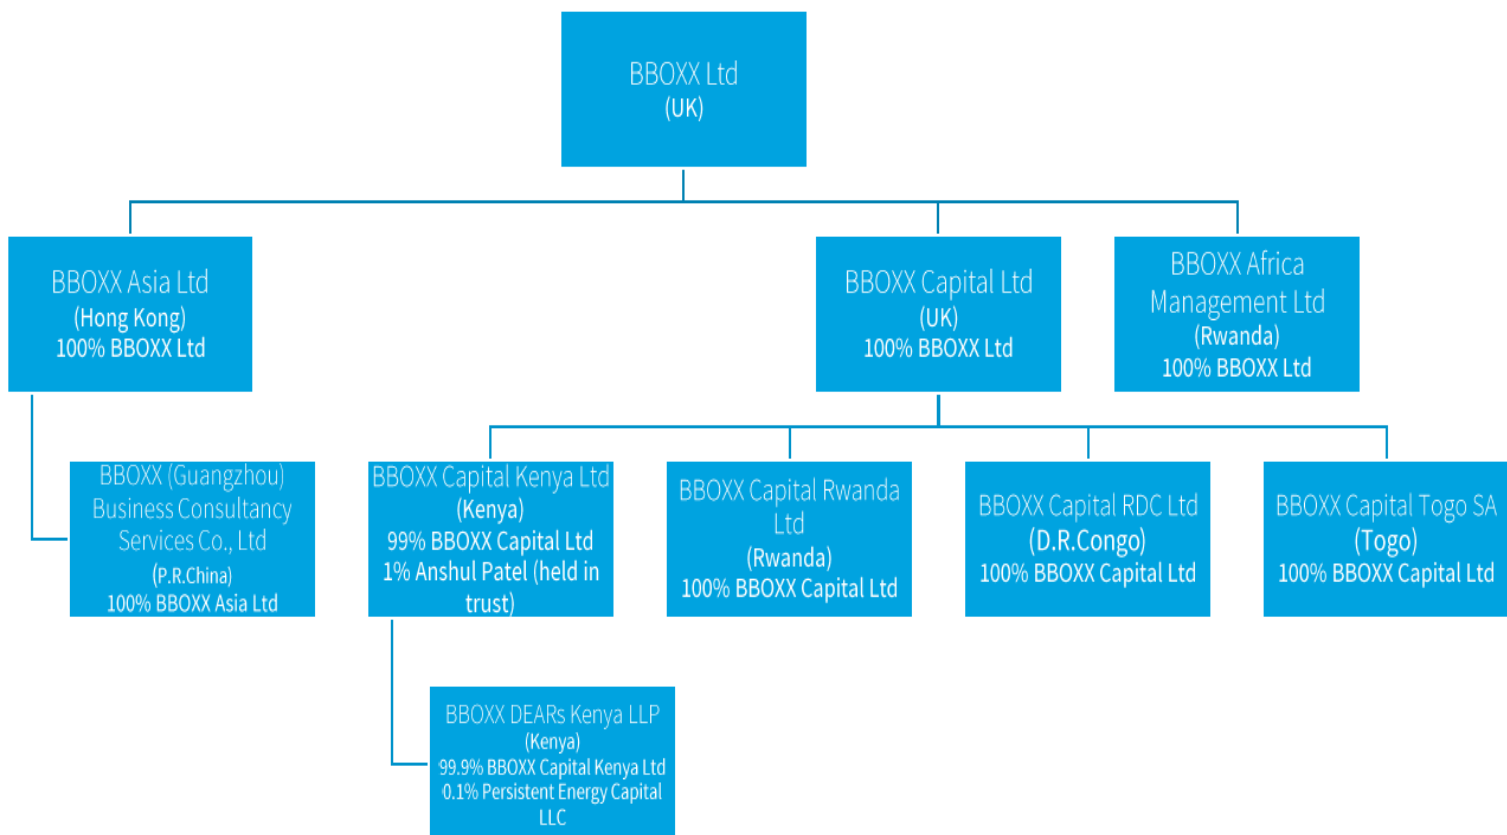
BBOXX Ltd
(UK)

BBOXX Asia Ltd
(Hong Kong)
100% BBOXX Ltd

BBOXX Capital Ltd
(UK)
100% BBOXX Ltd

BBOXX Africa Management Ltd
(Rwanda)
100% BBOXX Ltd

BBOXX (Guangzhou) Business Consultancy Services Co., Ltd
(P.R.China)
100% BBOXX Asia Ltd

BBOXX Capital Kenya Ltd
(Kenya)
99% BBOXX Capital Ltd
1% Anshul Patel (held in trust)

BBOXX Capital Rwanda Ltd
(Rwanda)
100% BBOXX Capital Ltd

BBOXX Capital RDC Ltd
(D.R.Congo)
100% BBOXX Capital Ltd

BBOXX Capital Togo SA
(Togo)
100% BBOXX Capital Ltd

BBOXX DEARs Kenya LLP
(Kenya)
99.9% BBOXX Capital Kenya Ltd
0.1% Persistent Energy Capital LLC